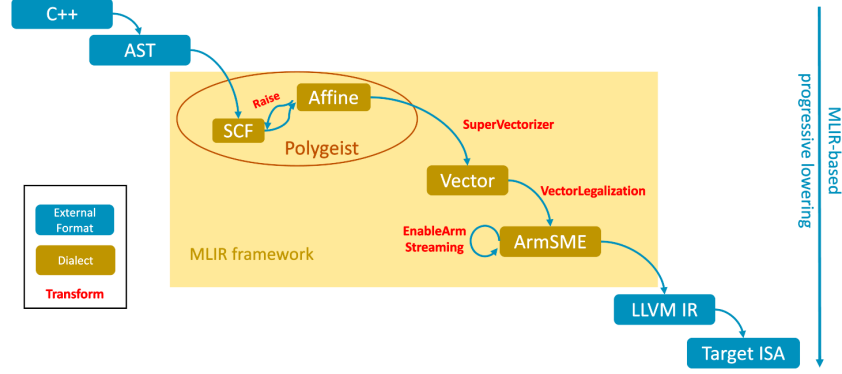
C++

AST

Raise

Affine

SCF

Polygeist

SuperVectorizer

Vector

VectorLegalization

EnableArm Streaming

ArmSME

MLIR framework

LLVM IR

Target ISA

External Format

Dialect

Transform

MLIR-based progressive lowering